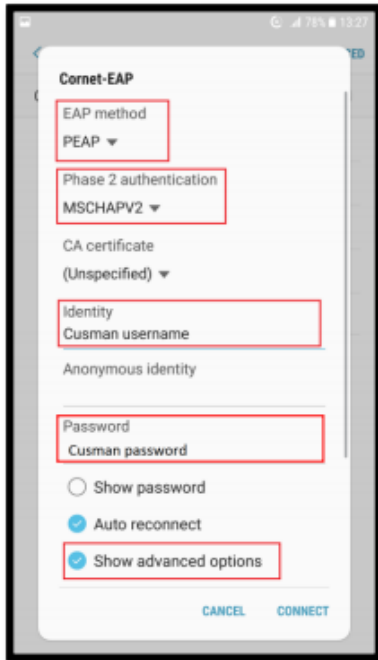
78% 13:27

Cornet-EAP

EAP method
PEAP

Phase 2 authentication
MSCHAPV2

CA certificate
(Unspecified)

Identity
Cusman username

Anonymous identity

Password
Cusman password

Show password

Auto reconnect

Show advanced options

CANCEL CONNECT